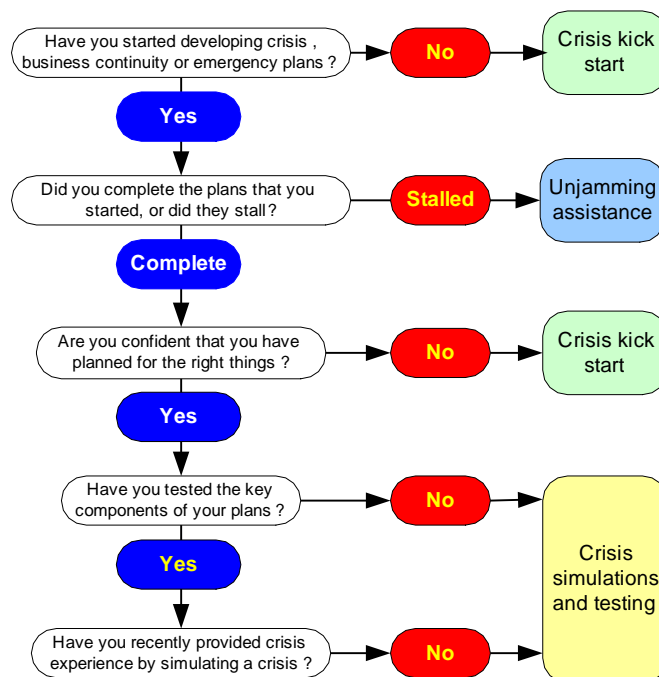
Have you started developing crisis , business continuity or emergency plans ?

No

Crisis kick start

Yes

Did you complete the plans that you started, or did they stall?

Stalled

Unjamming assistance

Complete

Are you confident that you have planned for the right things ?

No

Crisis kick start

Yes

Have you tested the key components of your plans ?

No

Yes

Have you recently provided crisis experience by simulating a crisis ?

No

Crisis simulations and testing